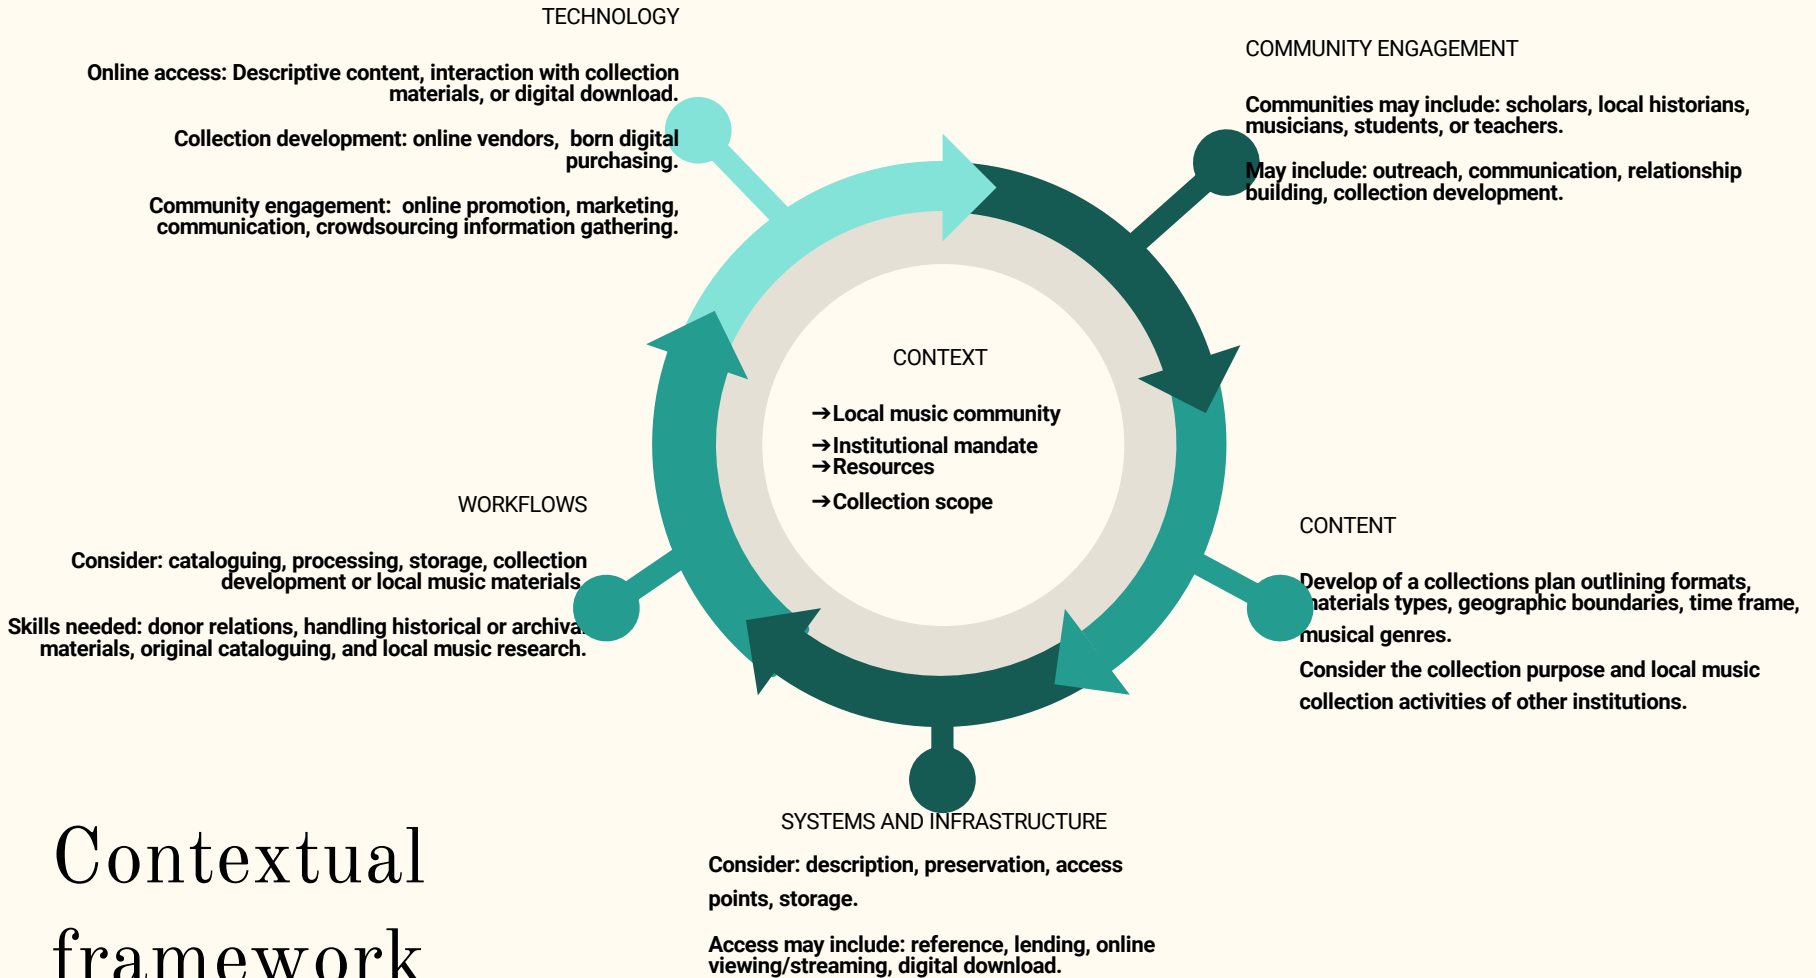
TECHNOLOGY

Online access: Descriptive content, interaction with collection materials, or digital download.

Collection development: online vendors, born digital purchasing.

Community engagement: online promotion, marketing, communication, crowdsourcing information gathering.

COMMUNITY ENGAGEMENT

Communities may include: scholars, local historians, musicians, students, or teachers.

May include: outreach, communication, relationship building, collection development.

CONTEXT

➔Local music community
➔Institutional mandate
➔Resources
➔Collection scope

WORKFLOWS

Consider: cataloguing, processing, storage, collection development or local music materials.

Skills needed: donor relations, handling historical or archival materials, original cataloguing, and local music research.

CONTENT

Develop of a collections plan outlining formats, materials types, geographic boundaries, time frame, musical genres.

Consider the collection purpose and local music collection activities of other institutions.

SYSTEMS AND INFRASTRUCTURE

Consider: description, preservation, access points, storage.

Access may include: reference, lending, online viewing/streaming, digital download.

Contextual framework